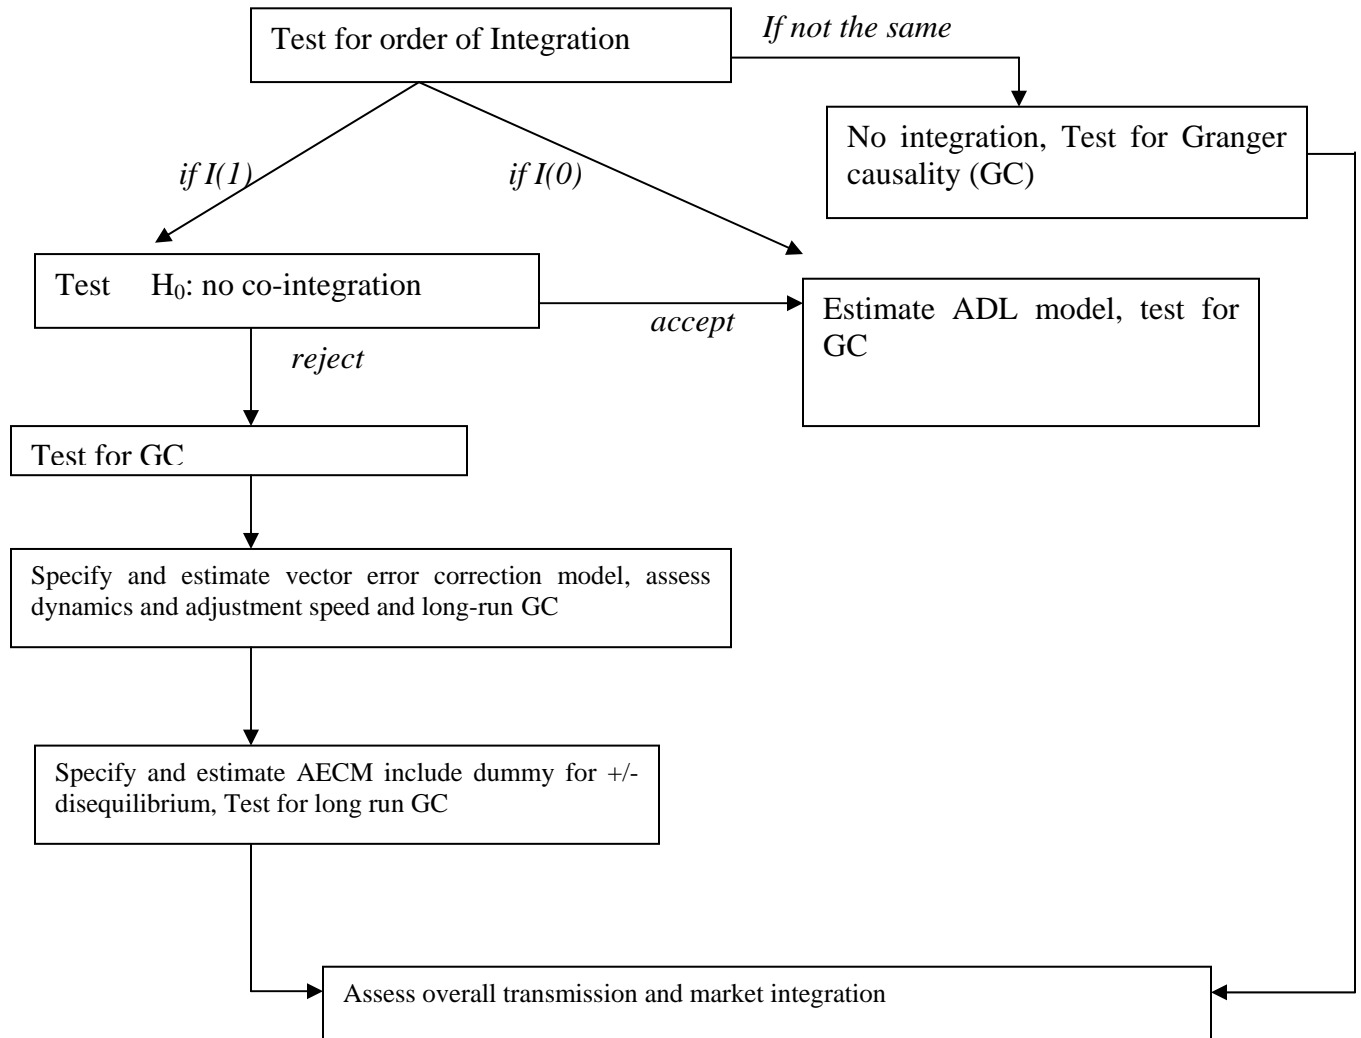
Test for order of Integration

If not the same

No integration, Test for Granger causality (GC)

if I(1)

if I(0)

Test $H_0$: no co-integration

accept

Estimate ADL model, test for GC

reject

Test for GC

Specify and estimate vector error correction model, assess dynamics and adjustment speed and long-run GC

Specify and estimate AECM include dummy for +/- disequilibrium, Test for long run GC

Assess overall transmission and market integration